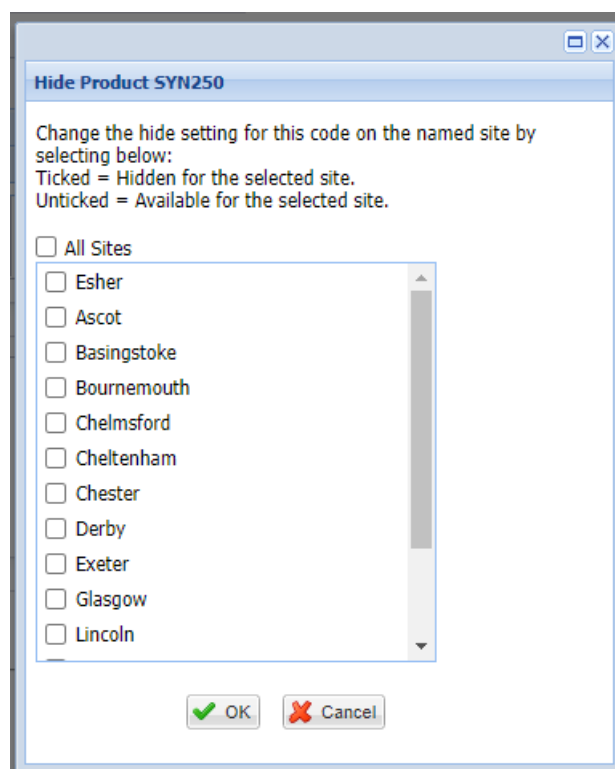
Hide Product SYN250

Change the hide setting for this code on the named site by selecting below:
Ticked = Hidden for the selected site.
Unticked = Available for the selected site.

All Sites
Esher
Ascot
Basingstoke
Bournemouth
Chelmsford
Cheltenham
Chester
Derby
Exeter
Glasgow
Lincoln

OK
Cancel